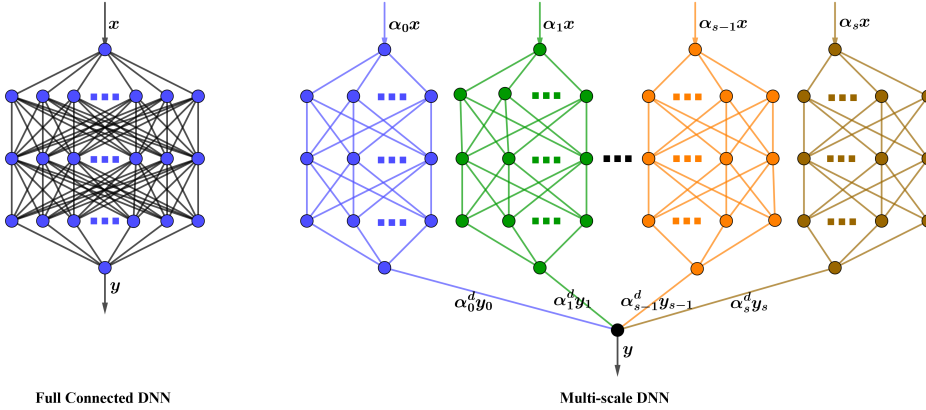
$\boldsymbol{x}$

$\boldsymbol{y}$

Full Connected DNN

$\boldsymbol{\alpha}_0\boldsymbol{x}$

$\boldsymbol{\alpha}_1\boldsymbol{x}$

$\boldsymbol{\alpha}_{s-1}\boldsymbol{x}$

$\boldsymbol{\alpha}_s\boldsymbol{x}$

$\boldsymbol{\alpha}_0^d\boldsymbol{y}_0$

$\boldsymbol{\alpha}_1^d\boldsymbol{y}_1$

$\boldsymbol{\alpha}_{s-1}^d\boldsymbol{y}_{s-1}$

$\boldsymbol{\alpha}_s^d\boldsymbol{y}_s$

$\boldsymbol{y}$

Multi-scale DNN